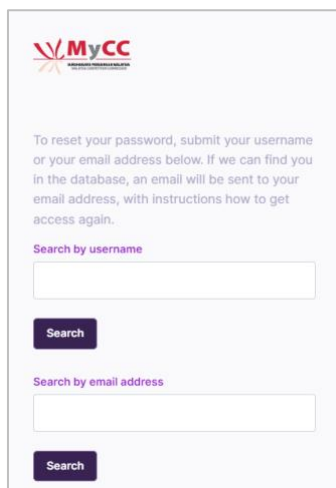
MyCC

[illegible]

To reset your password, submit your username or your email address below. If we can find you in the database, an email will be sent to your email address, with instructions how to get access again.

Search by username

Search

Search by email address

Search